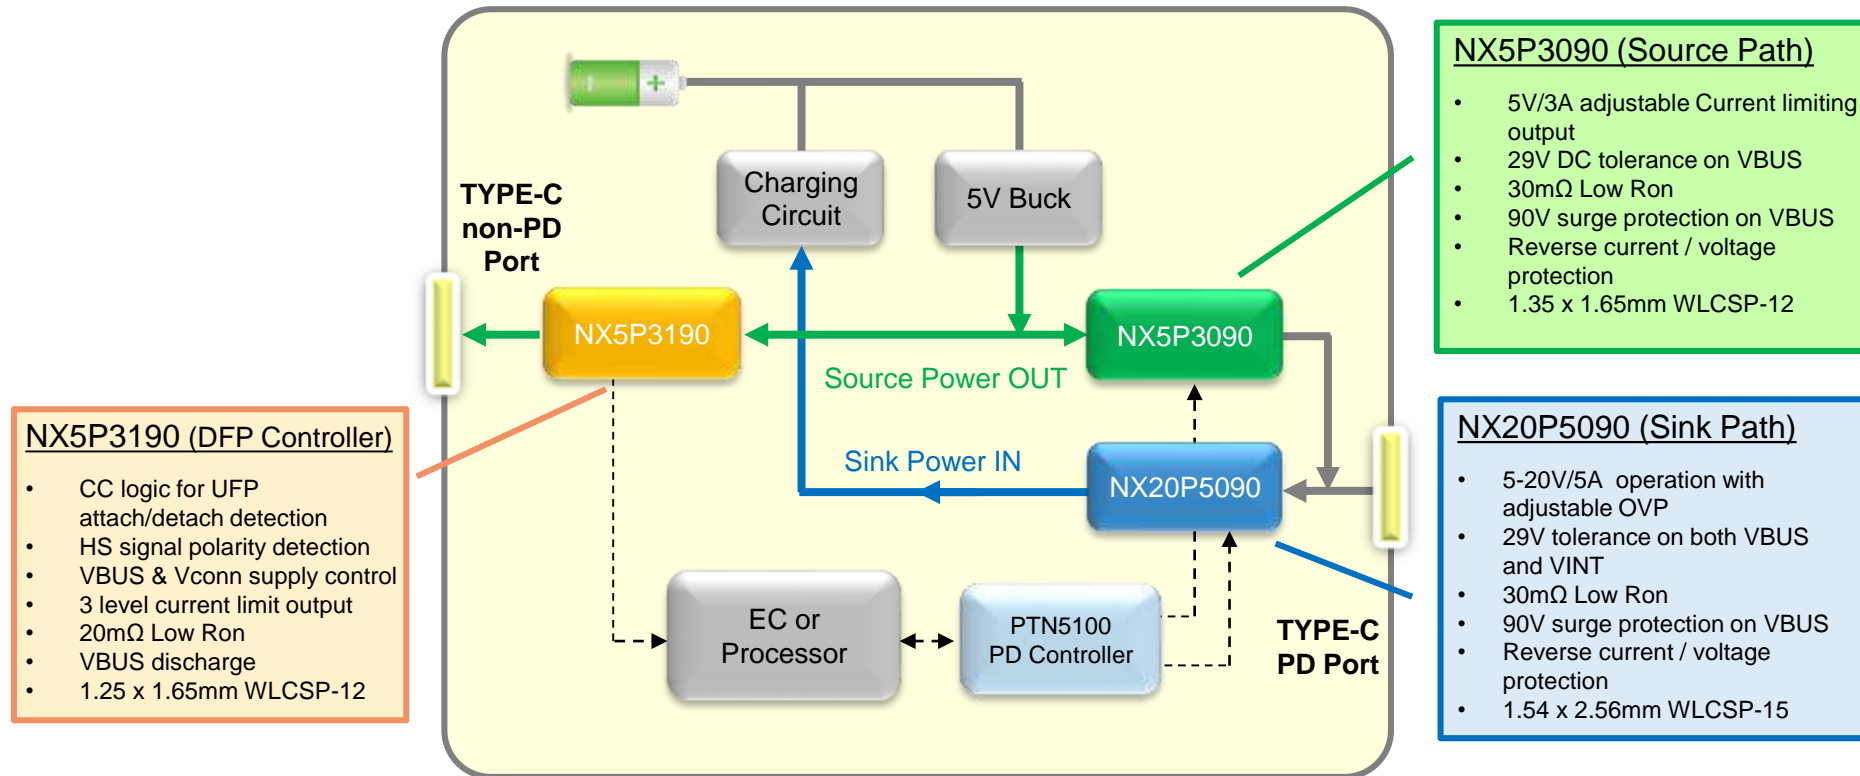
Charging Circuit

5V Buck

TYPE-C non-PD Port

NX5P3190

NX5P3090

Source Power OUT

Sink Power IN

NX20P5090

EC or Processor

PTN5100 PD Controller

TYPE-C PD Port

NX5P3090 (Source Path)

- 5V/3A adjustable Current limiting output
- 29V DC tolerance on VBUS
- 30mΩ Low Ron
- 90V surge protection on VBUS
- Reverse current / voltage protection
- 1.35 x 1.65mm WLCSP-12

NX5P3190 (DFP Controller)

- CC logic for UFP attach/detach detection
- HS signal polarity detection
- VBUS & Vconn supply control
- 3 level current limit output
- 20mΩ Low Ron
- VBUS discharge
- 1.25 x 1.65mm WLCSP-12

NX20P5090 (Sink Path)

- 5-20V/5A operation with adjustable OVP
- 29V tolerance on both VBUS and VINT
- 30mΩ Low Ron
- 90V surge protection on VBUS
- Reverse current / voltage protection
- 1.54 x 2.56mm WLCSP-15